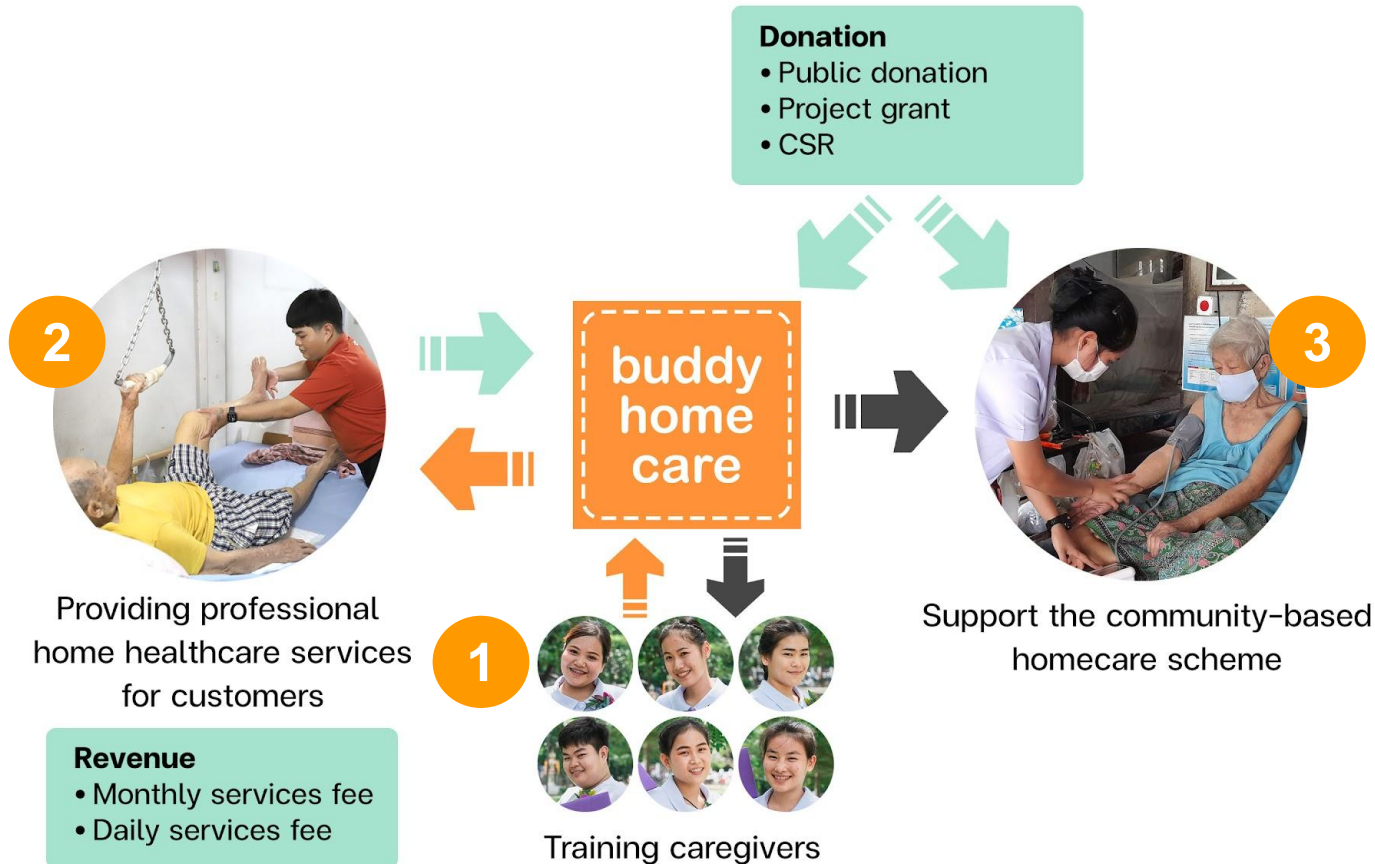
Donation
• Public donation
• Project grant
• CSR

2

buddy home care

3

Providing professional home healthcare services for customers

1

Support the community-based homecare scheme

Revenue
• Monthly services fee
• Daily services fee

Training caregivers